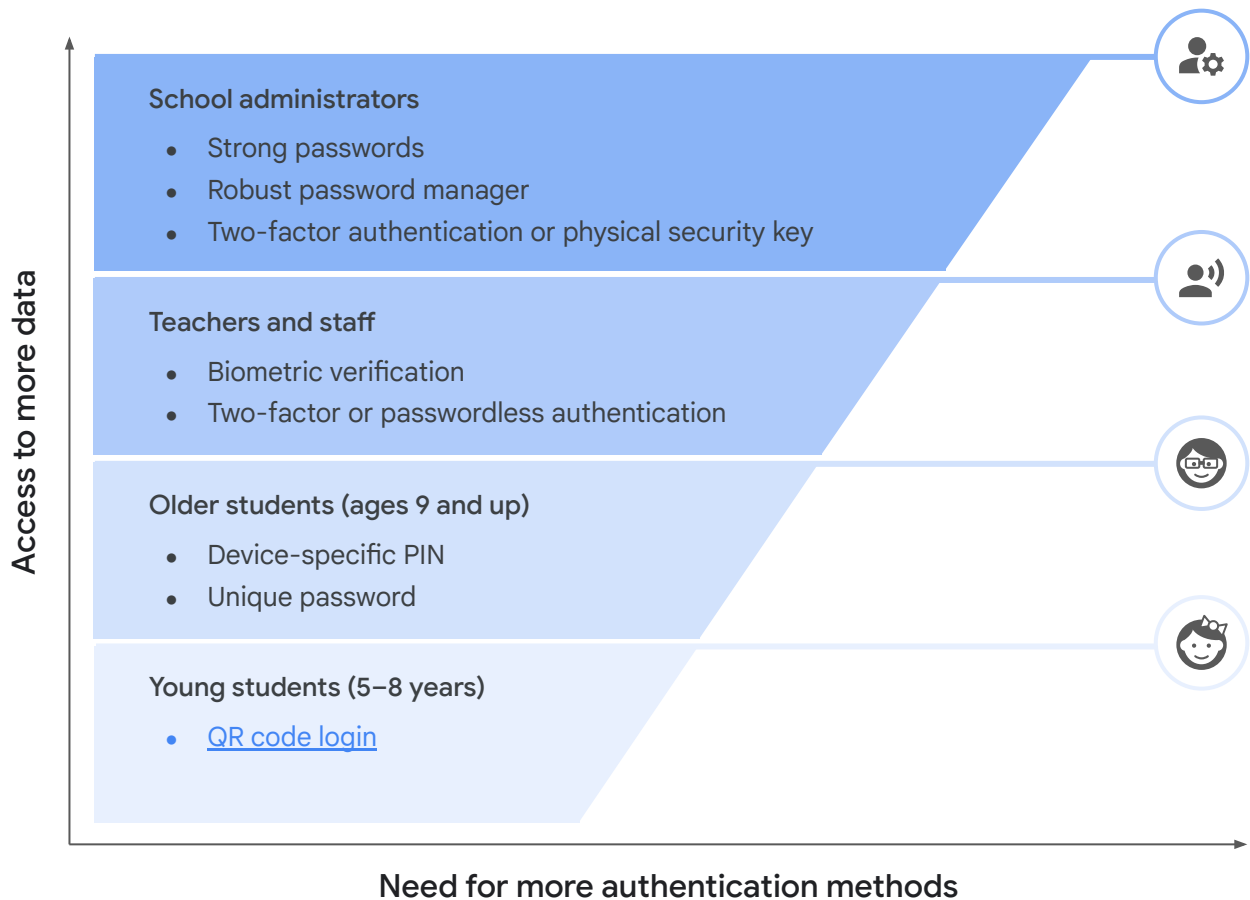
Access to more data

School administrators
- Strong passwords
- Robust password manager
- Two-factor authentication or physical security key

Teachers and staff
- Biometric verification
- Two-factor or passwordless authentication

Older students (ages 9 and up)
- Device-specific PIN
- Unique password

Young students (5–8 years)
- QR code login

Need for more authentication methods